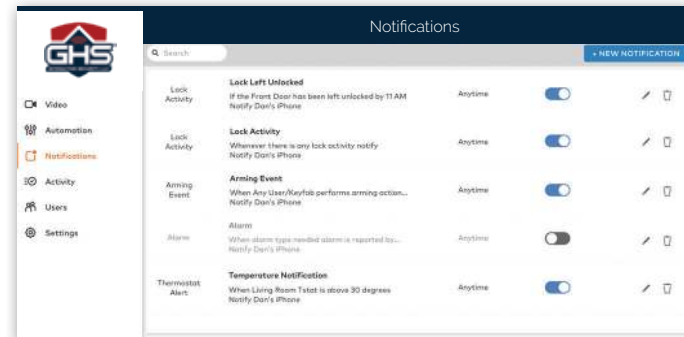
GHS

Video

Automation

Notifications

Activity

Users

Settings

Notifications

Search

+ NEW NOTIFICATION

| | | | |
|---|---|---|---|
| Lock Activity | **Lock Left Unlocked** If the Front Door has been left unlocked by 11 AM Notify Don's iPhone | Anytime | |
| Lock Activity | **Lock Activity** Whenever there is any lock activity notify Notify Don's iPhone | Anytime | |
| Arming Event | **Arming Event** When Any User/Keyfob performs arming action... Notify Don's iPhone | Anytime | |
| Alarm | Alarm When alarm type needed alarm is reported by... Notify Don's iPhone | Anytime | |
| Thermostat Alert | **Temperature Notification** When Living Room Tstat is above 30 degrees Notify Don's iPhone | Anytime | |